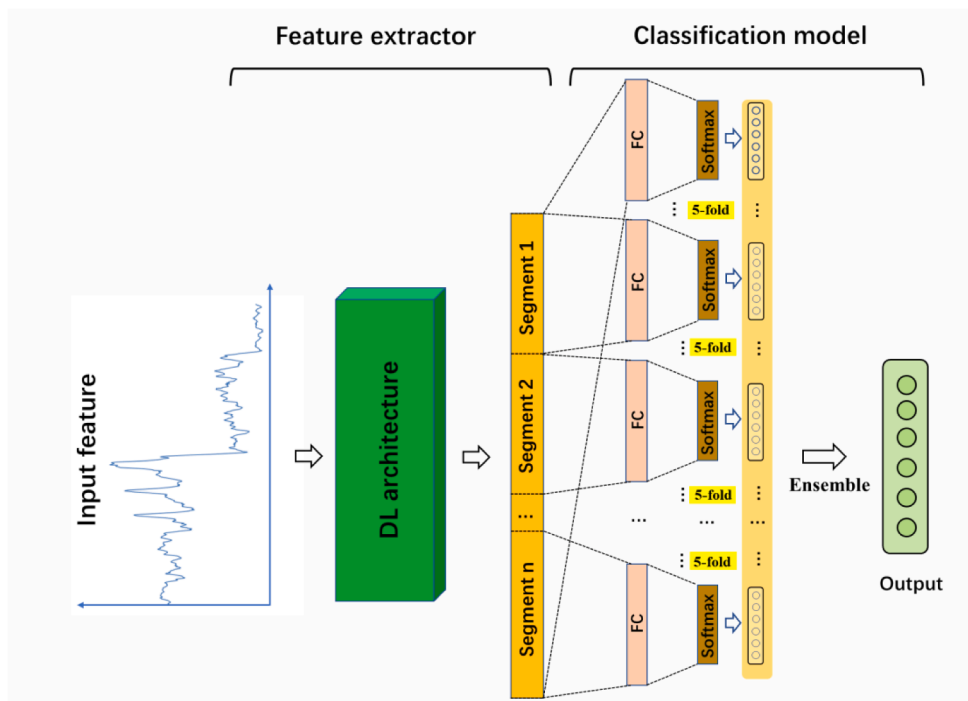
Feature extractor

Classification model

Input feature

DL architecture

Segment 1

Segment 2

⋮

Segment n

FC

Softmax

⋮ 5-fold ⋮

FC

Softmax

⋮ 5-fold ⋮

FC

Softmax

⋮ 5-fold ⋮

… … …

⋮ 5-fold ⋮

FC

Softmax

Ensemble

Output